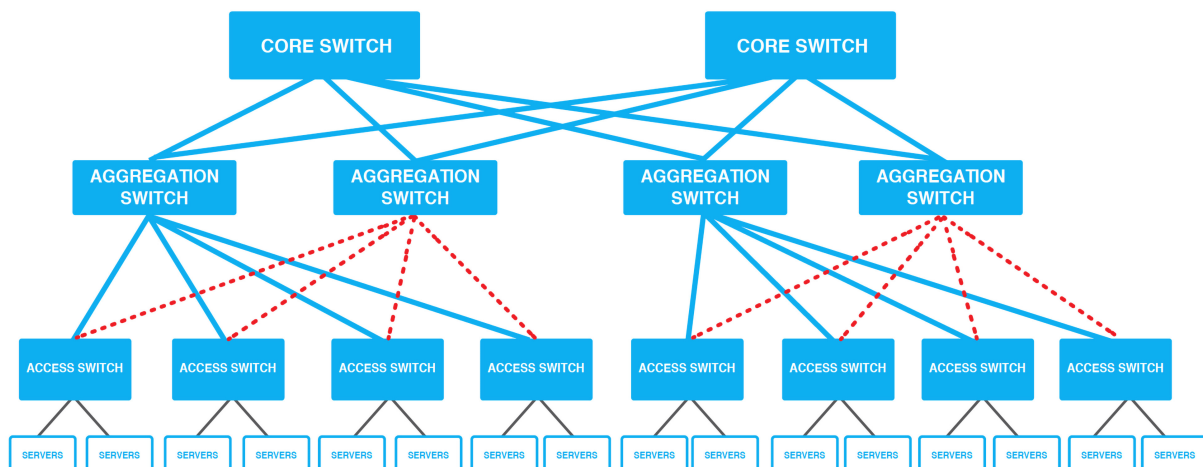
CORE SWITCH
CORE SWITCH

AGGREGATION SWITCH
AGGREGATION SWITCH
AGGREGATION SWITCH
AGGREGATION SWITCH

ACCESS SWITCH
ACCESS SWITCH
ACCESS SWITCH
ACCESS SWITCH
ACCESS SWITCH
ACCESS SWITCH
ACCESS SWITCH
ACCESS SWITCH

SERVERS
SERVERS
SERVERS
SERVERS
SERVERS
SERVERS
SERVERS
SERVERS
SERVERS
SERVERS
SERVERS
SERVERS
SERVERS
SERVERS
SERVERS
SERVERS